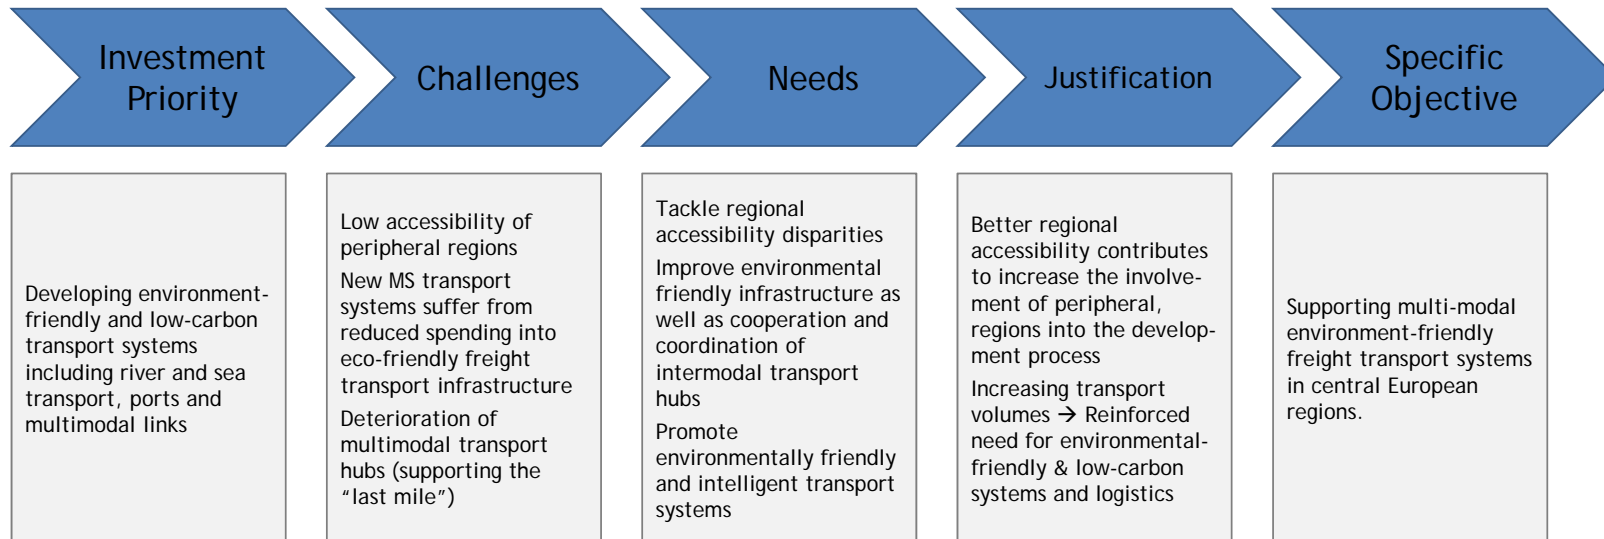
Investment Priority

Challenges

Needs

Justification

Specific Objective

Developing environment-friendly and low-carbon transport systems including river and sea transport, ports and multimodal links

Low accessibility of peripheral regions

New MS transport systems suffer from reduced spending into eco-friendly freight transport infrastructure

Deterioration of multimodal transport hubs (supporting the “last mile”)

Tackle regional accessibility disparities

Improve environmental friendly infrastructure as well as cooperation and coordination of intermodal transport hubs

Promote environmentally friendly and intelligent transport systems

Better regional accessibility contributes to increase the involvement of peripheral, regions into the development process

Increasing transport volumes → Reinforced need for environmental-friendly & low-carbon systems and logistics

Supporting multi-modal environment-friendly freight transport systems in central European regions.